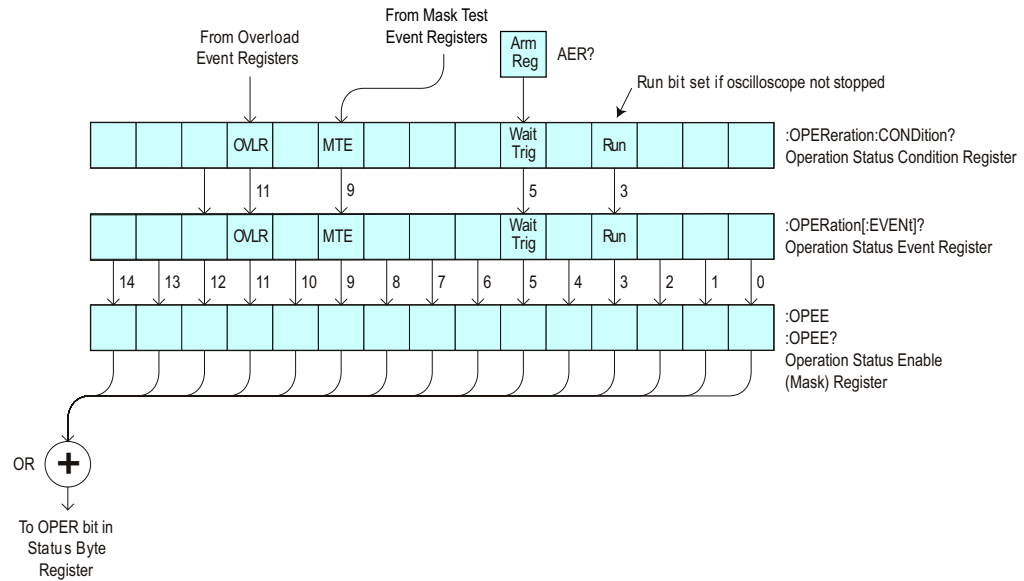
From Mask Test Event Registers

From Overload Event Registers

Arm Reg

AER?

Run bit set if oscilloscope not stopped

OVLR

MTE

Wait Trig

Run

:OPERation:CONDition?
Operation Status Condition Register

11

9

5

3

OVLR

MTE

Wait Trig

Run

:OPERation[:EVENt]?
Operation Status Event Register

14 13 12 11 10 9 8 7 6 5 4 3 2 1 0

:OPEE
:OPEE?
Operation Status Enable (Mask) Register

OR

To OPER bit in Status Byte Register